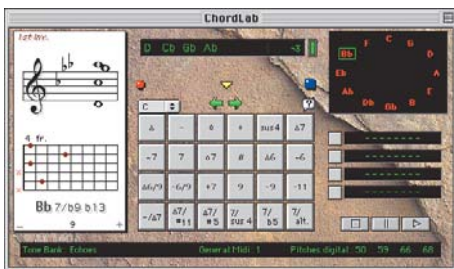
ChordLab

1st inv.

D Cb Gb Ab

-3

4 fr.

Bb 7/b9 b13

9

C

Δ
-
o
+
sus4
Δ7
-7
7
ø7
o7
Δ6
-6
Δ6/9
-6/9
+7
9
-9
-11
-/Δ7
Δ7/#11
Δ7/#5
7/sus4
7/b5
7/alt.

?

C
F
G
Bb
D
Eb
A
Ab
E
Db
Gb
B

Tone Bank: Echoes
General Midi: 1
Pitches digital: 50 59 66 68